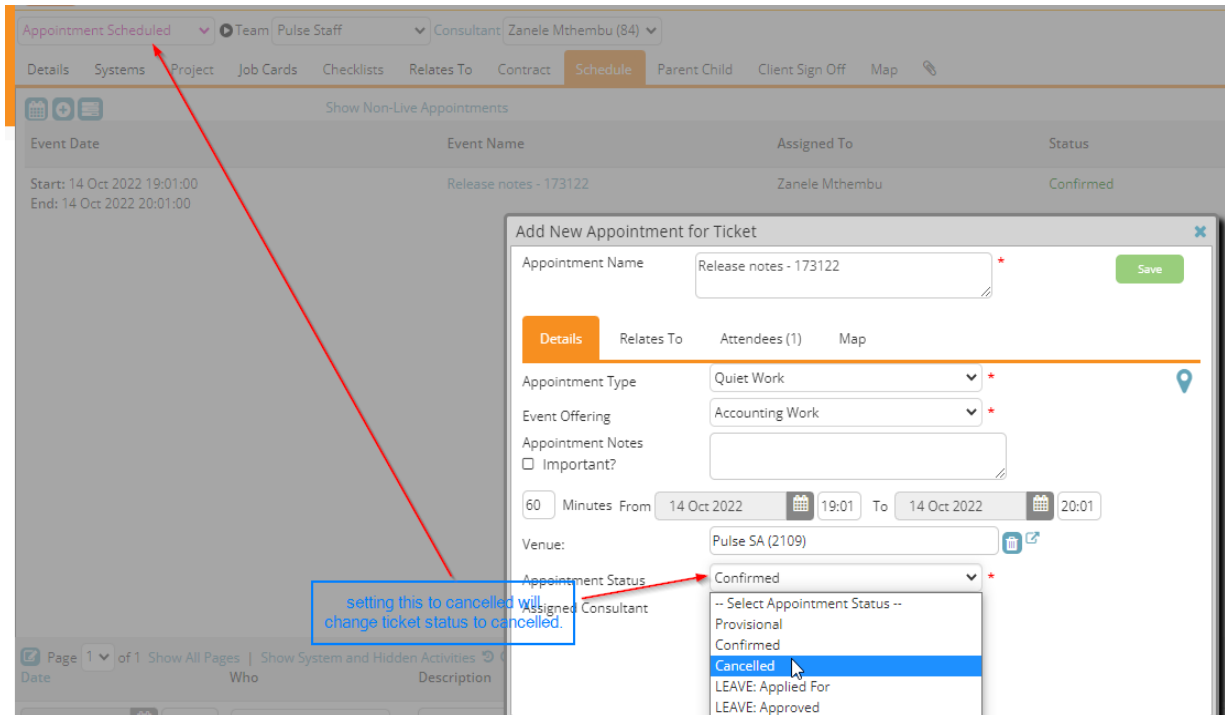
Appointment Scheduled Team Pulse Staff Consultant Zanele Mthembu (84)

Details Systems Project Job Cards Checklists Relates To Contract Schedule Parent Child Client Sign Off Map

Show Non-Live Appointments

| Event Date | Event Name | Assigned To | Status |
|---|---|---|---|
| Start: 14 Oct 2022 19:01:00 End: 14 Oct 2022 20:01:00 | Release notes - 173122 | Zanele Mthembu | Confirmed |

Add New Appointment for Ticket

Appointment Name Release notes - 173122 *

Save

Details Relates To Attendees (1) Map

Appointment Type Quiet Work *

Event Offering Accounting Work *

Appointment Notes

Important?

60 Minutes From 14 Oct 2022 19:01 To 14 Oct 2022 20:01

Venue: Pulse SA (2109)

Appointment Status Confirmed *

Assigned Consultant

-- Select Appointment Status --
Provisional
Confirmed
Cancelled
LEAVE: Applied For
LEAVE: Approved

setting this to cancelled will change ticket status to cancelled.

Page 1 of 1 Show All Pages | Show System and Hidden Activities

Date Who Description